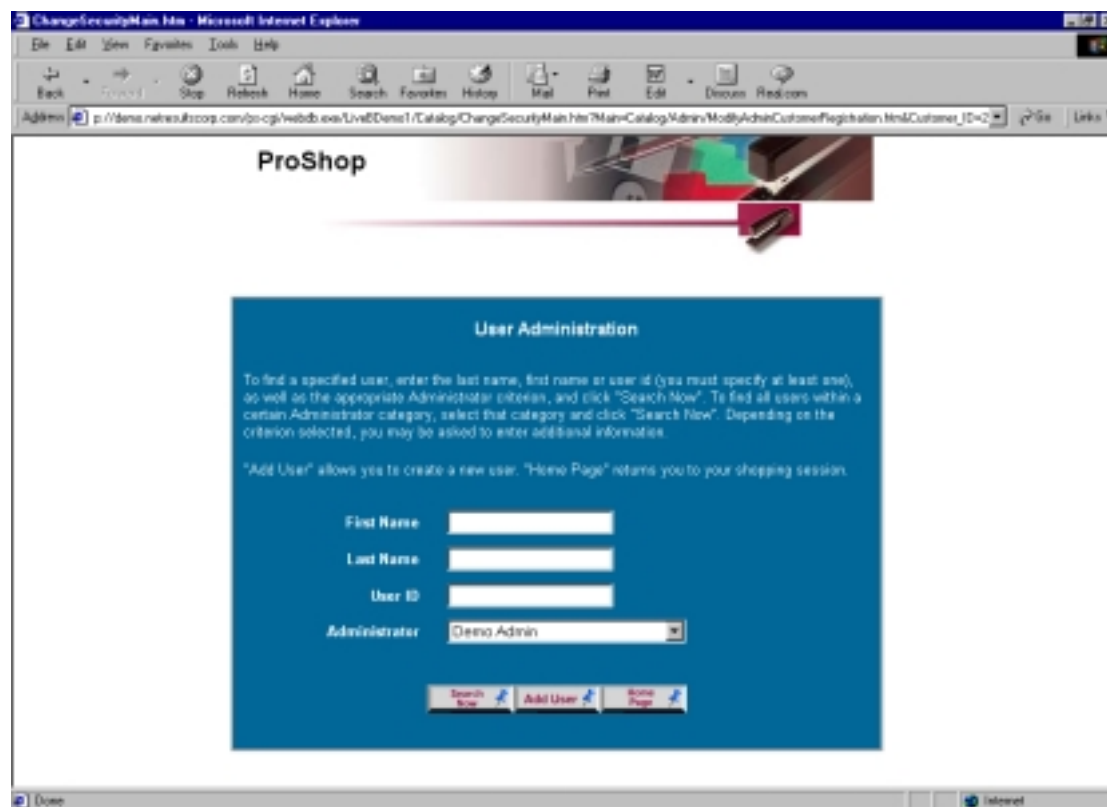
ChangeSecurityMain.htm - Microsoft Internet Explorer

File Edit View Favorites Tools Help

Back Forward Stop Refresh Home Search Favorites History Mail Print Edit Discuss Real.com

Address p://demo.netresultscorp.com/po-cgi/webdb.exe/LiveBDemo1/Catalog/ChangeSecurityMain.htm?Main=Catalog/Admin/ModifyAdminCustomerRegistration.htm&Customer_ID=2 Go Links

ProShop

User Administration

To find a specified user, enter the last name, first name or user id (you must specify at least one), as well as the appropriate Administrator criterion, and click "Search Now". To find all users within a certain Administrator category, select that category and click "Search Now". Depending on the criterion selected, you may be asked to enter additional information.

"Add User" allows you to create a new user. "Home Page" returns you to your shopping session.

First Name

Last Name

User ID

Administrator Demo Admin

Search Now Add User Home Page

Done Internet